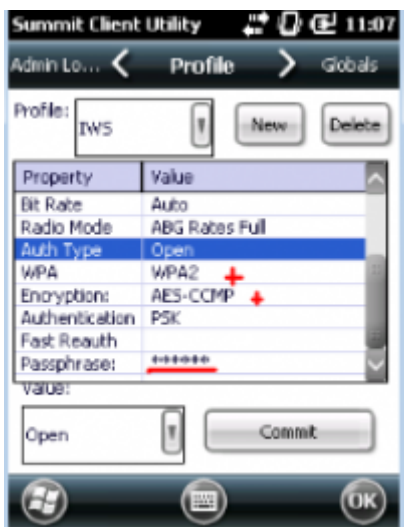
Summit Client Utility 11:07

Admin Lo... Profile Globals

Profile: IWS New Delete

| Property | Value |
|---|---|
| Bit Rate | Auto |
| Radio Mode | ABG Rates Full |
| Auth Type | Open |
| WPA | WPA2 |
| Encryption: | AES-CCMP |
| Authentication | PSK |
| Fast Reauth | |
| Passphrase: | ****** |

Value:

Open Commit

OK